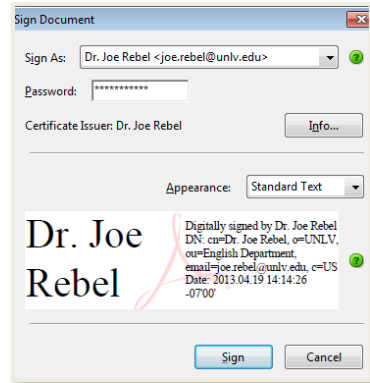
Sign Document

Sign As: Dr. Joe Rebel <joe.rebel@unlv.edu>

Password: ***********

Certificate Issuer: Dr. Joe Rebel

Info...

Appearance: Standard Text

Dr. Joe Rebel

Digitally signed by Dr. Joe Rebel
DN: cn=Dr. Joe Rebel, o=UNLV, ou=English Department, email=joe.rebel@unlv.edu, c=US
Date: 2013.04.19 14:14:26 -0700'

Sign

Cancel